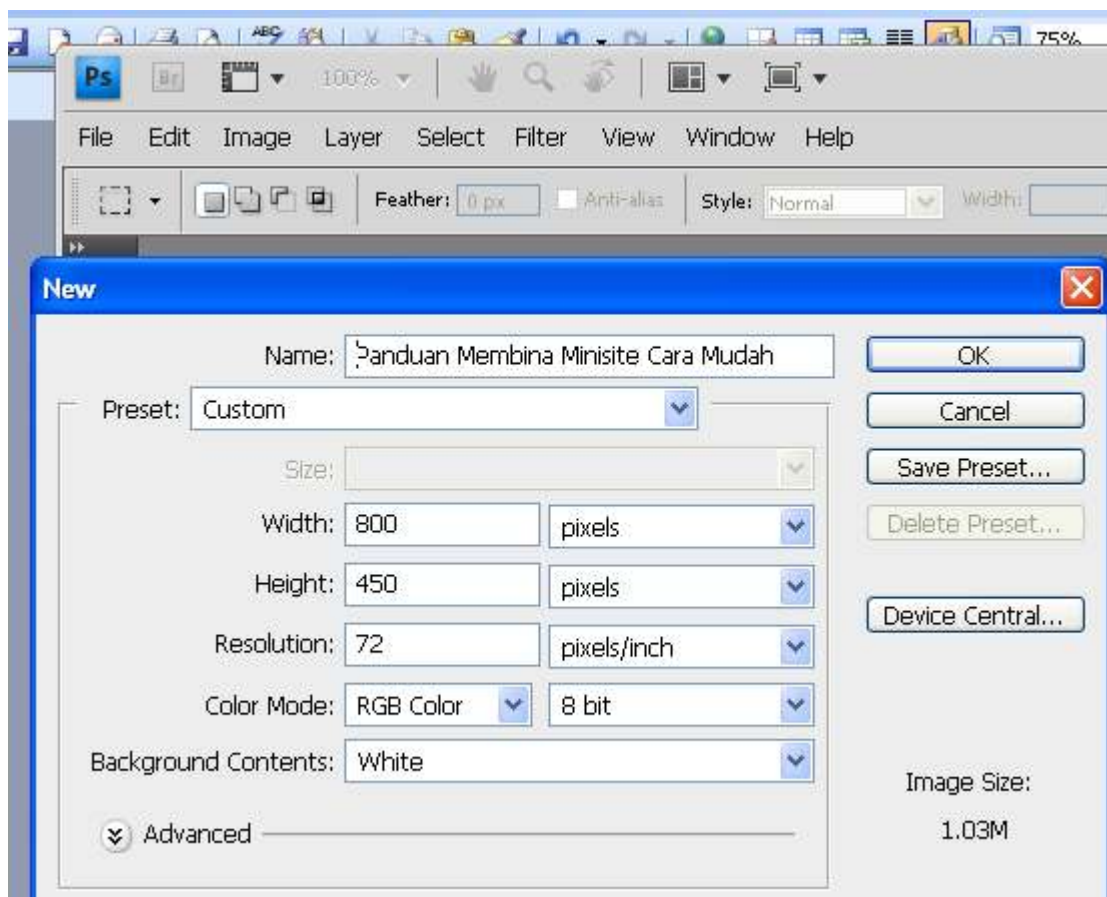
75%

Ps Br 100%

File Edit Image Layer Select Filter View Window Help

Feather: 0 px Anti-alias Style: Normal Width:

New

Name: Panduan Membina Minisite Cara Mudah

OK

Preset: Custom

Cancel

Size:

Save Preset...

Width: 800 pixels

Delete Preset...

Height: 450 pixels

Resolution: 72 pixels/inch

Device Central...

Color Mode: RGB Color 8 bit

Background Contents: White

Image Size:

Advanced

1.03M